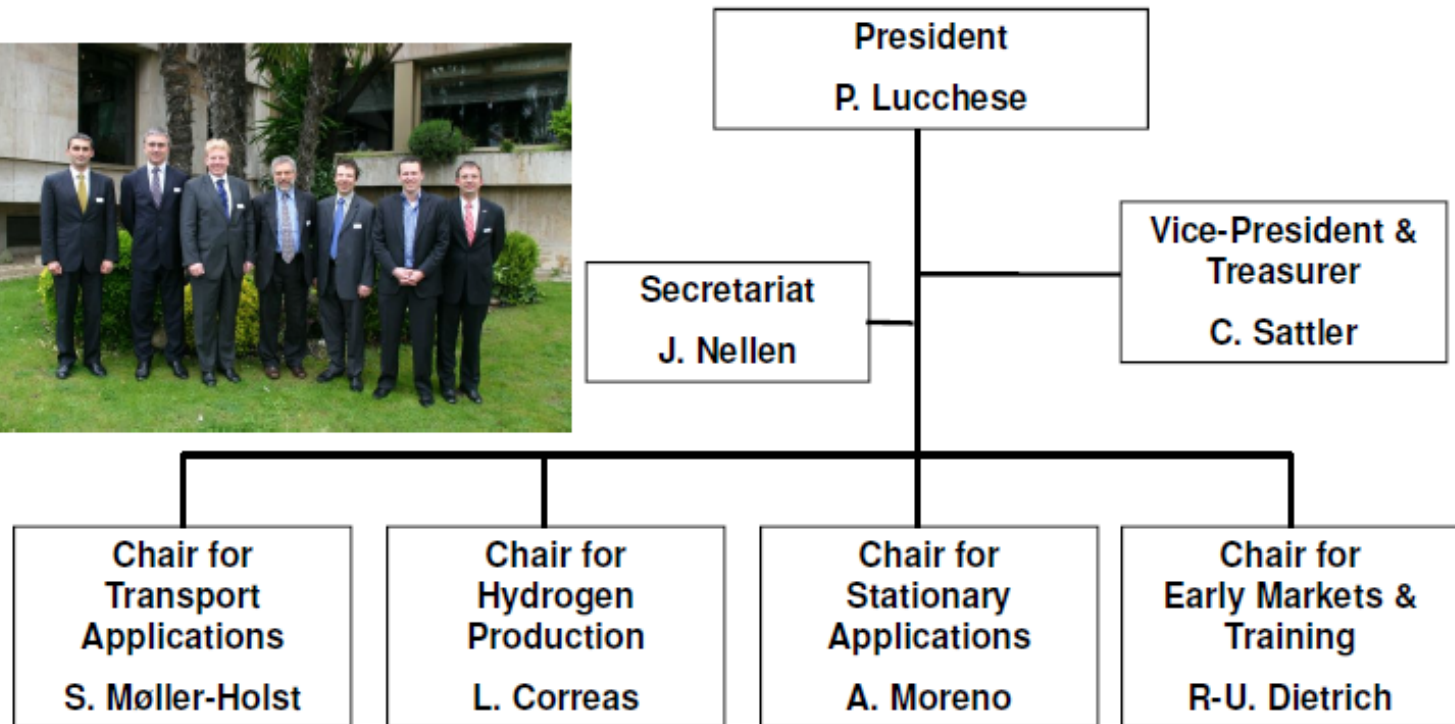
President
P. Lucchese

Secretariat
J. Nellen

Vice-President & Treasurer
C. Sattler

Chair for Transport Applications
S. Møller-Holst

Chair for Hydrogen Production
L. Correas

Chair for Stationary Applications
A. Moreno

Chair for Early Markets & Training
R-U. Dietrich